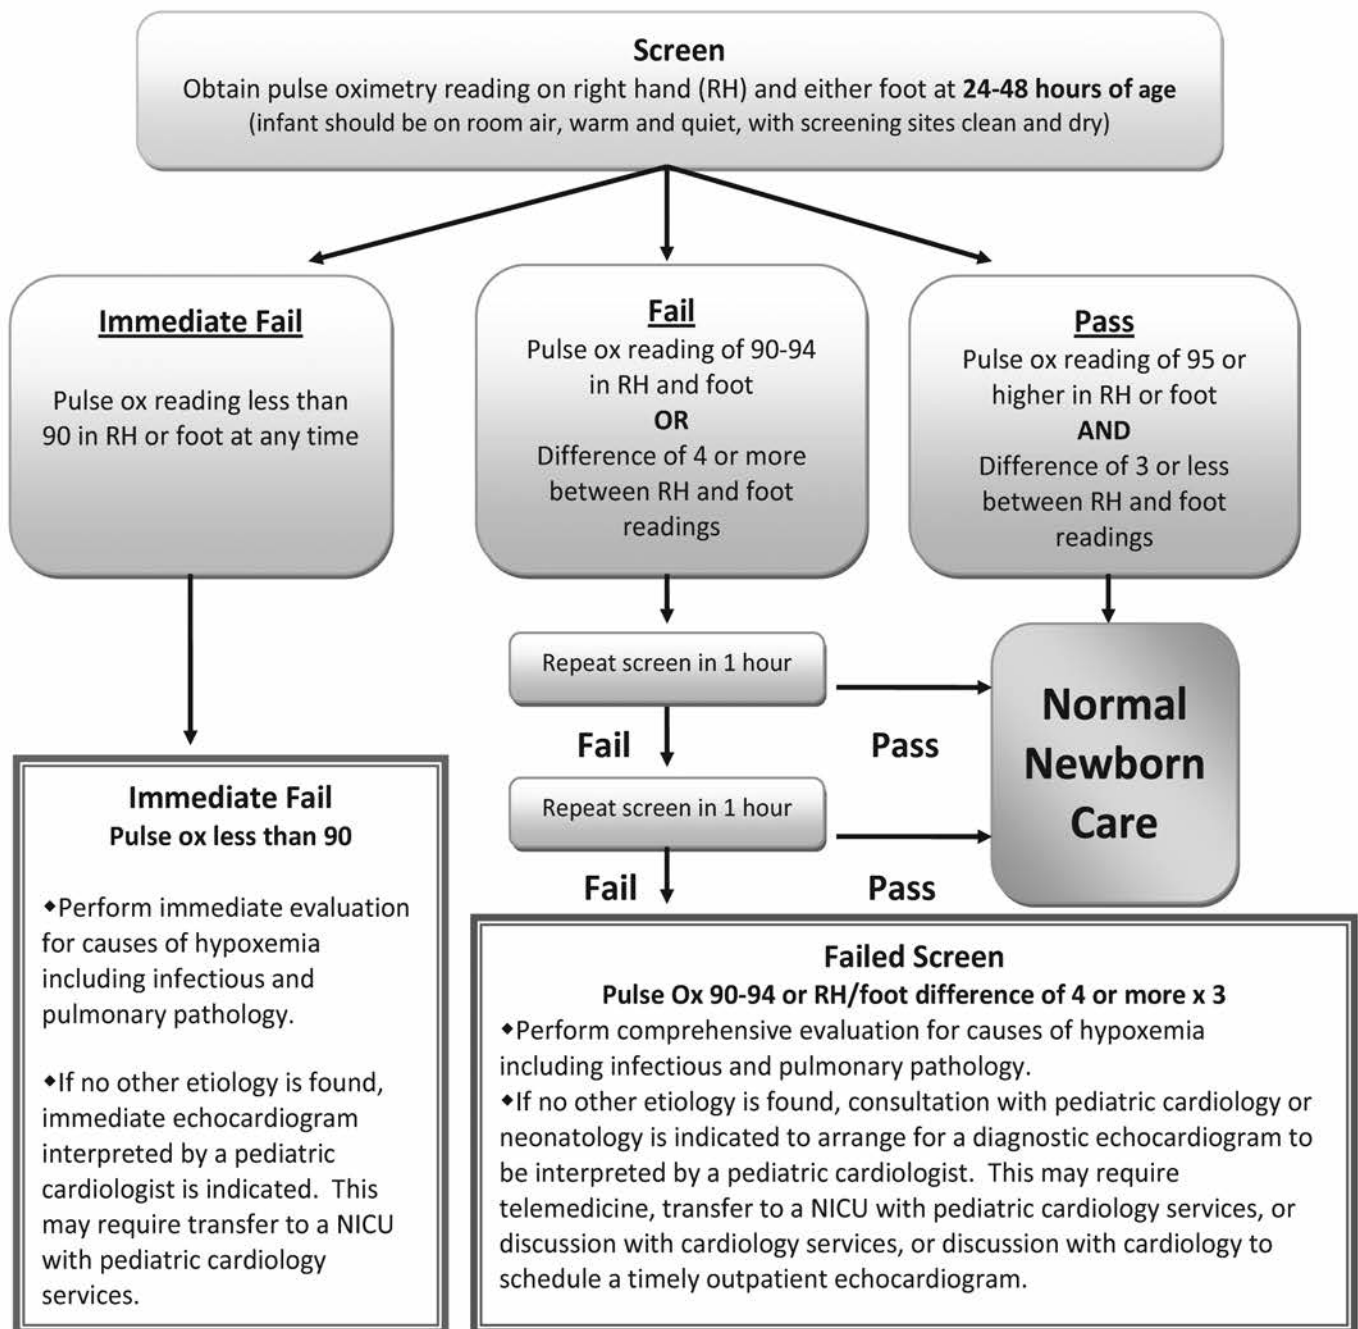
Screen
Obtain pulse oximetry reading on right hand (RH) and either foot at **24-48 hours of age**
(infant should be on room air, warm and quiet, with screening sites clean and dry)

Immediate Fail

Pulse ox reading less than 90 in RH or foot at any time

Fail
Pulse ox reading of 90-94 in RH and foot
OR
Difference of 4 or more between RH and foot readings

Pass
Pulse ox reading of 95 or higher in RH or foot
AND
Difference of 3 or less between RH and foot readings

Repeat screen in 1 hour

Fail

Pass

Repeat screen in 1 hour

Fail

Pass

Normal Newborn Care

Immediate Fail
Pulse ox less than 90

◆Perform immediate evaluation for causes of hypoxemia including infectious and pulmonary pathology.

◆If no other etiology is found, immediate echocardiogram interpreted by a pediatric cardiologist is indicated. This may require transfer to a NICU with pediatric cardiology services.

Failed Screen
Pulse Ox 90-94 or RH/foot difference of 4 or more x 3
◆Perform comprehensive evaluation for causes of hypoxemia including infectious and pulmonary pathology.
◆If no other etiology is found, consultation with pediatric cardiology or neonatology is indicated to arrange for a diagnostic echocardiogram to be interpreted by a pediatric cardiologist. This may require telemedicine, transfer to a NICU with pediatric cardiology services, or discussion with cardiology services, or discussion with cardiology to schedule a timely outpatient echocardiogram.